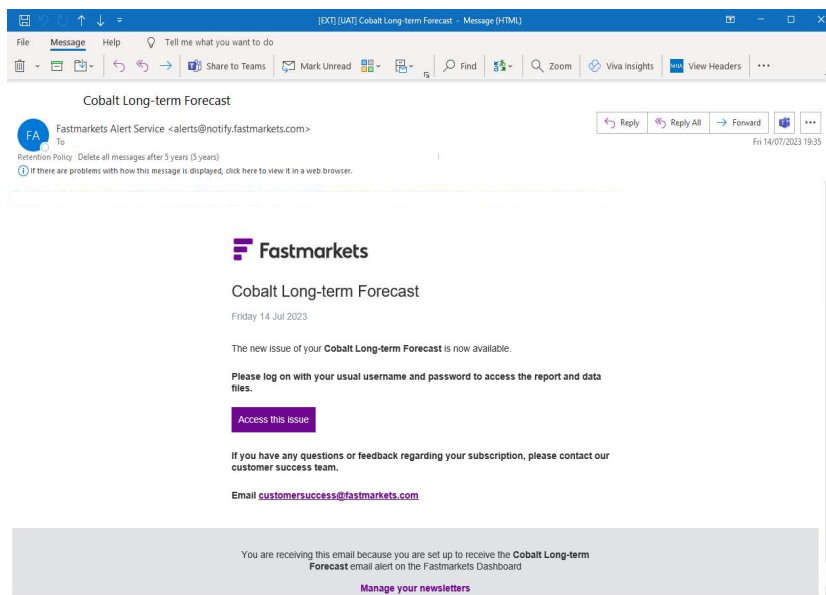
[EXT] [UAT] Cobalt Long-term Forecast - Message (HTML)

File Message Help Tell me what you want to do

Share to Teams Mark Unread Find Zoom Viva Insights View Headers ···

Cobalt Long-term Forecast

FA Fastmarkets Alert Service <alerts@notify.fastmarkets.com>
To

Reply Reply All Forward ···
Fri 14/07/2023 19:35

Retention Policy Delete all messages after 5 years (5 years)
If there are problems with how this message is displayed, click here to view it in a web browser.

Fastmarkets

Cobalt Long-term Forecast

Friday 14 Jul 2023

The new issue of your **Cobalt Long-term Forecast** is now available.

**Please log on with your usual username and password to access the report and data files.**

Access this issue

**If you have any questions or feedback regarding your subscription, please contact our customer success team.**

**Email customersuccess@fastmarkets.com**

You are receiving this email because you are set up to receive the **Cobalt Long-term Forecast** email alert on the Fastmarkets Dashboard

**Manage your newsletters**